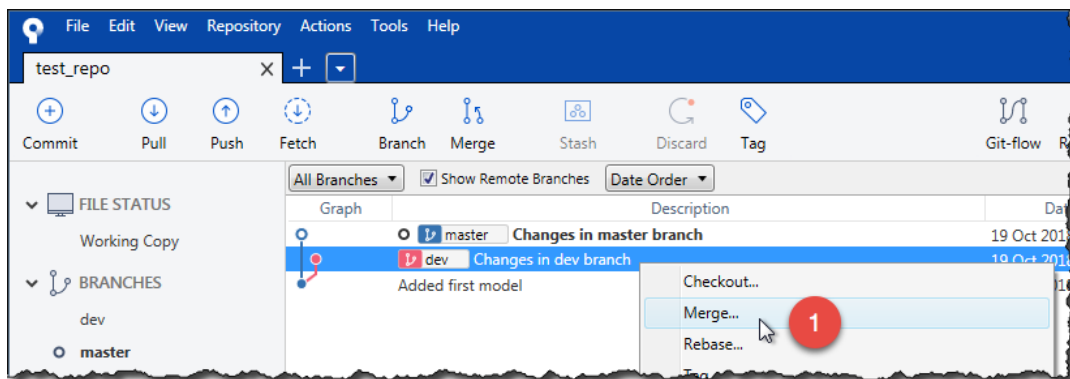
File Edit View Repository Actions Tools Help

test_repo × +

Commit Pull Push Fetch Branch Merge Stash Discard Tag Git-flow R

FILE STATUS
Working Copy

BRANCHES
dev
master

All Branches Show Remote Branches Date Order

| Graph | Description | Da |
|---|---|---|
| | master Changes in master branch | 19 Oct 201 |
| | dev Changes in dev branch | 19 Oct 201 |
| | Added first model | 1 |

Checkout...
Merge...
Rebase...
Tag

1